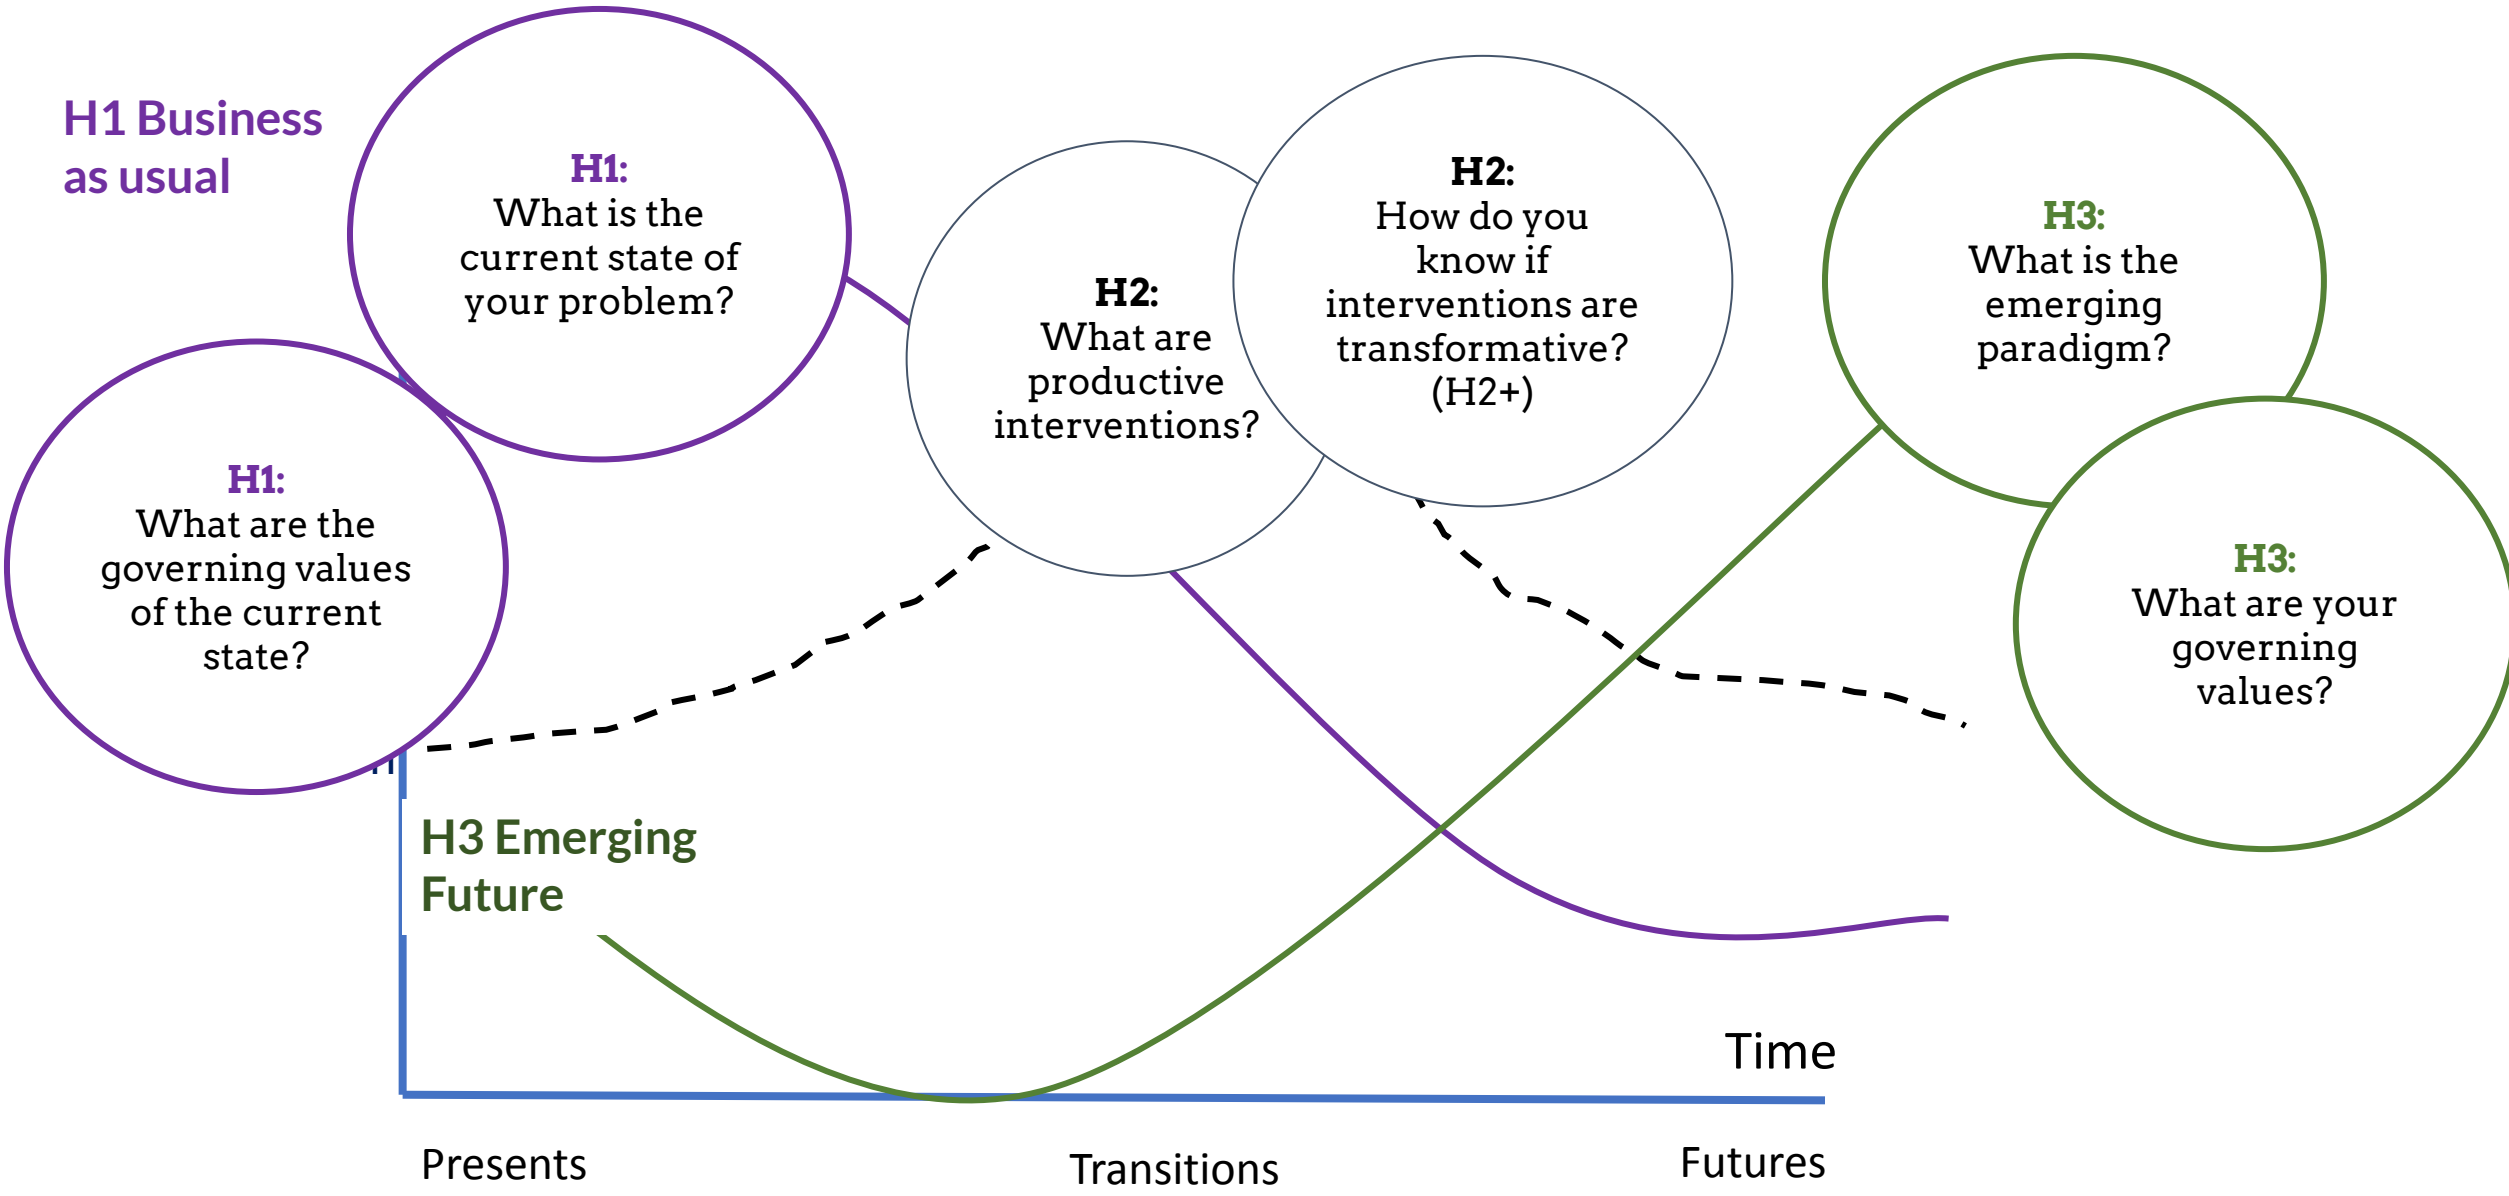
H1 Business as usual

H1:
What is the current state of your problem?

H1:
What are the governing values of the current state?

H2:
What are productive interventions?

H2:
How do you know if interventions are transformative? (H2+)

H3:
What is the emerging paradigm?

H3:
What are your governing values?

H3 Emerging Future

Time

Presents

Transitions

Futures